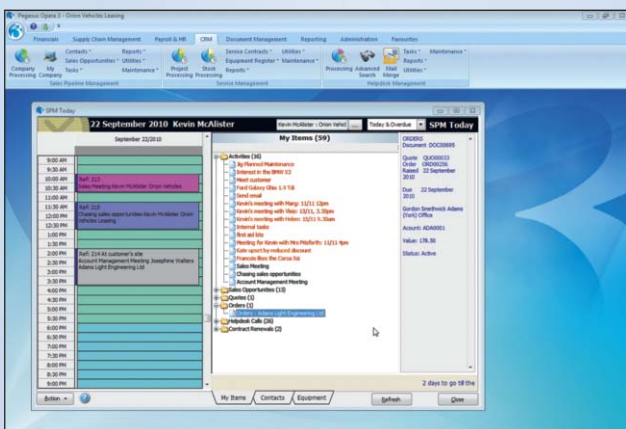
Pegasus Opera 3 - Orion Vehicles Leasing

Financials | Supply Chain Management | Payroll & HR | CRM | Document Management | Reporting | Administration | Favourites

Company Processing | My Company | Contacts | Sales Opportunities | Tasks | Reports | Utilities | Maintenance | Sales Pipeline Management

Project Processing | Stock Processing | Service Contracts | Equipment Register | Reports | Utilities | Maintenance | Service Management

Processing | Advanced Search | Mail Merge | Tasks | Utilities | Reports | Maintenance | Helpdesk Management

SPM Today

22 September 2010 Kevin McAlister

Kevin McAlister - Orion Vehicl... | Today & Overdue | SPM Today

September 22/2010

9:00 AM
9:30 AM
10:00 AM
10:30 AM
11:00 AM
11:30 AM
12:00 PM
12:30 PM
1:00 PM
1:30 PM
2:00 PM
2:30 PM
3:00 PM
3:30 PM
4:00 PM
4:30 PM
5:00 PM
5:30 PM
6:00 PM
6:30 PM
7:00 PM
7:30 PM
8:00 PM
8:30 PM
9:00 PM

Ref: 212
Sales Meeting Kevin McAlister Orion Vehicles

Ref: 213
Chasing sales opportunities Kevin McAlister Orion Vehicles Leasing

Ref: 214 At customer's site
Account Management Meeting Josephine Walters Adams Light Engineering Ltd

My Items (59)

Activities (36)
Bp Planned Maintenance
Interest in the BMW X3
Meet customer
Ford Galaxy Ghia 1.4 Tdi
Send email
Kevin's meeting with Marg: 11/11 12pm
Kevin's meeting with Tracy: 13/11, 3.30pm
Kevin's meeting with Helen: 15/11 5.30pm
Internal tasks
first aid kits
Meeting for Kevin with Mrs Mitchell: 11/11 4pm
Kate upset by reduced discount
Francois likes the Corsa Sxi
Sales Meeting
Chasing sales opportunities
Account Management Meeting
Sales Opportunities (13)
Quotes (1)
Orders (1)
Orders | Adams Light Engineering Ltd
Helpdesk Calls (36)
Contract Renewals (2)

ORDERS
Document DOC00695

Quote QUO00033
Order ORD00256
Raised 22 September 2010

Due 22 September 2010

Gordon Snethwick Adams (York) Office

Account: ADA0001

Value: 178.50

Status: Active

2 days to go till the

Action | My Items | Contacts | Equipment | Refresh | Close